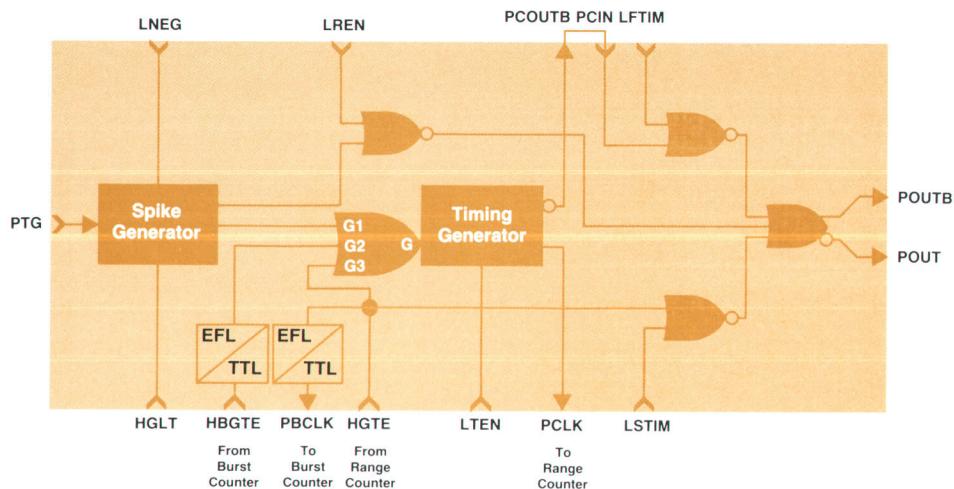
LNEG
LREN
PCOUTB PCIN LFTIM
PTG
Spike Generator
G1
G2
G3
G
Timing Generator
POUTB
POUT
EFL
TTL
EFL
TTL
HGLT
HBGTE
From Burst Counter
PBCLK
To Burst Counter
HGTE
From Range Counter
LTEN
PCLK
To Range Counter
LSTIM